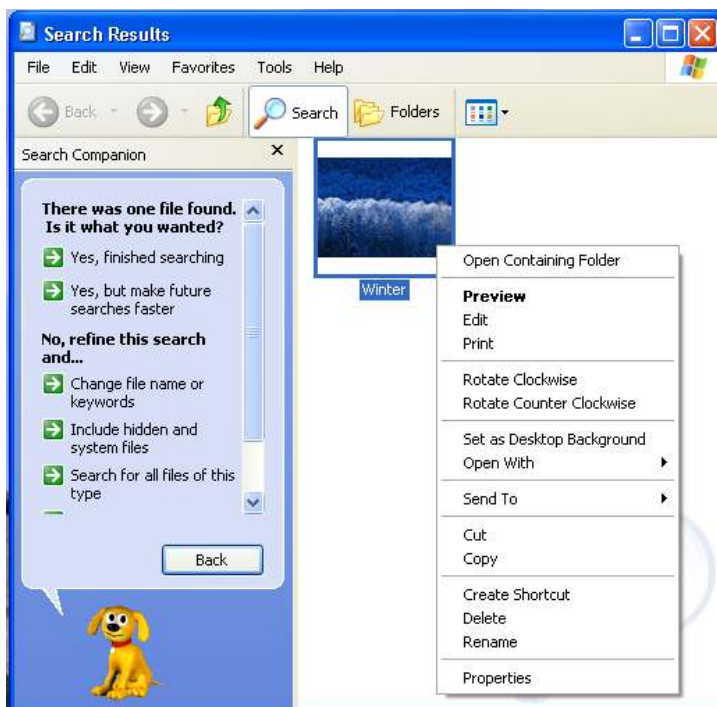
Search Results

File Edit View Favorites Tools Help

Back Search Folders

Search Companion

There was one file found. Is it what you wanted?

Yes, finished searching

Yes, but make future searches faster

No, refine this search and...

Change file name or keywords

Include hidden and system files

Search for all files of this type

Back

Winter

Open Containing Folder

Preview
Edit
Print

Rotate Clockwise
Rotate Counter Clockwise

Set as Desktop Background
Open With

Send To

Cut
Copy

Create Shortcut
Delete
Rename

Properties